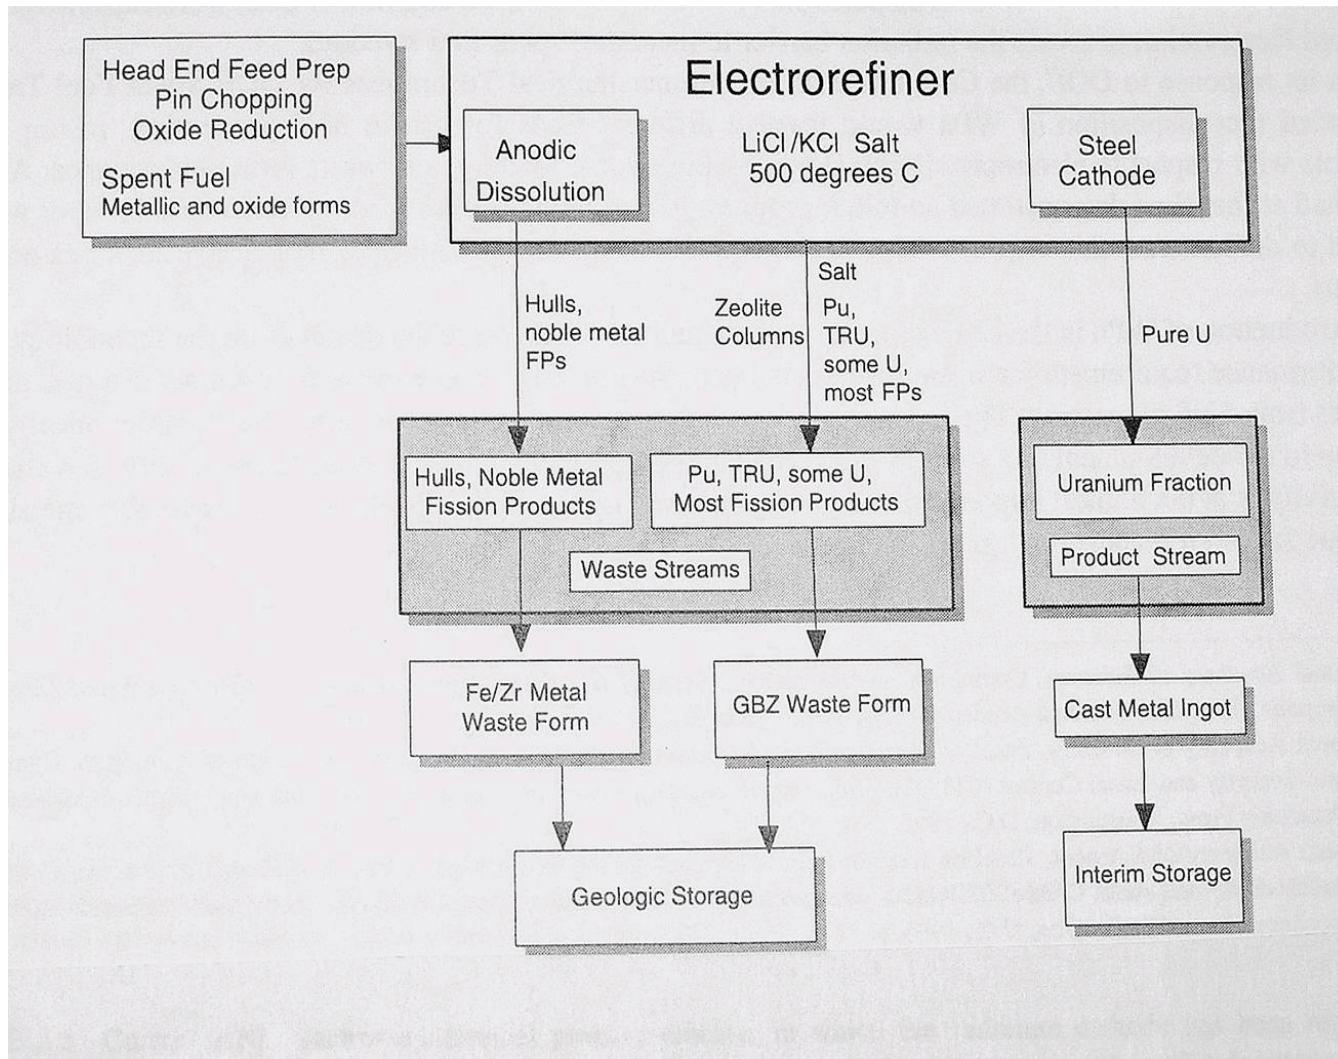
Head End Feed Prep
Pin Chopping
Oxide Reduction

Spent Fuel
Metallic and oxide forms

Electrorefiner

Anodic Dissolution

LiCl /KCl Salt
500 degrees C

Steel Cathode

Hulls, noble metal FPs

Salt

Zeolite Columns

Pu, TRU, some U, most FPs

Pure U

Hulls, Noble Metal Fission Products

Pu, TRU, some U, Most Fission Products

Waste Streams

Uranium Fraction

Product Stream

Fe/Zr Metal Waste Form

GBZ Waste Form

Cast Metal Ingot

Geologic Storage

Interim Storage